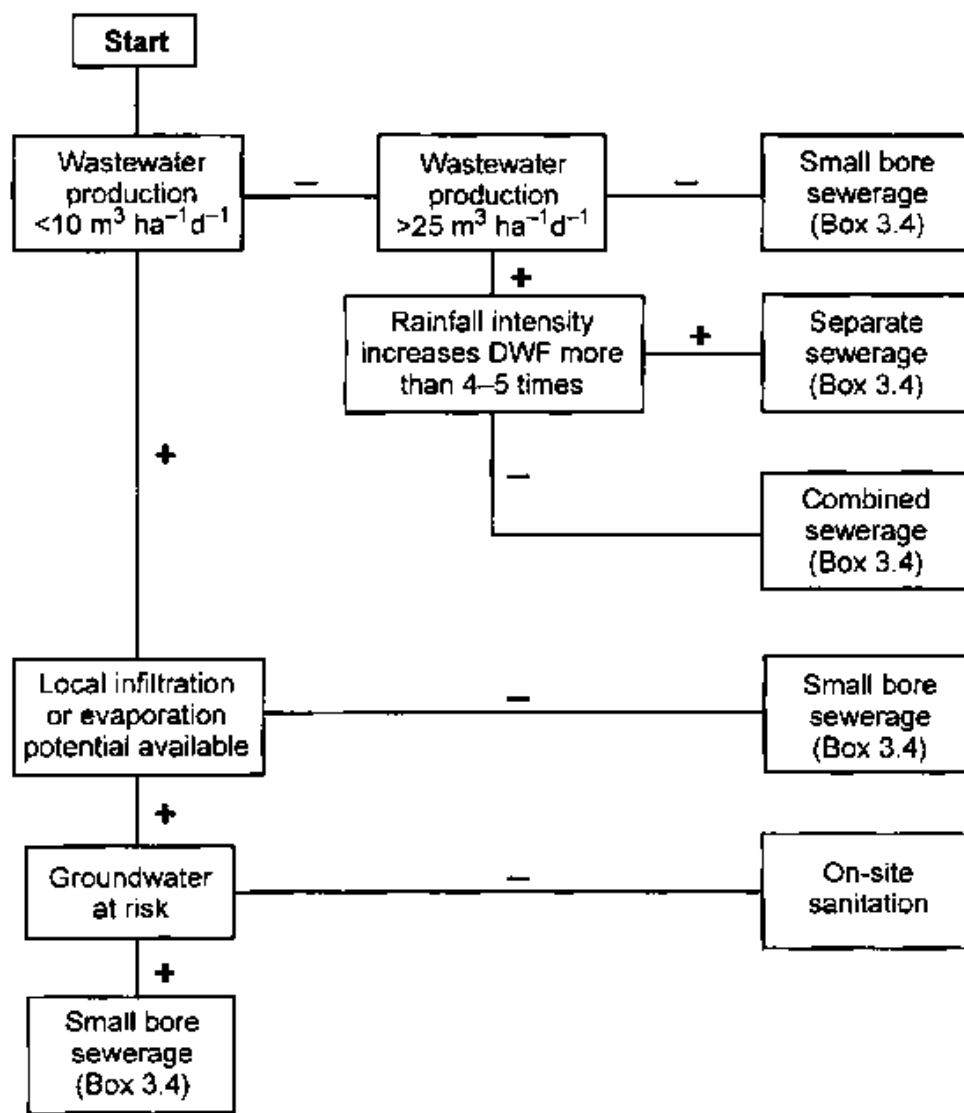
Start

Wastewater production $<10 \text{ m}^3 \text{ ha}^{-1}\text{d}^{-1}$

–

Wastewater production $>25 \text{ m}^3 \text{ ha}^{-1}\text{d}^{-1}$

–

Small bore sewerage (Box 3.4)

+

Rainfall intensity increases DWF more than 4–5 times

+

Separate sewerage (Box 3.4)

–

Combined sewerage (Box 3.4)

+

Local infiltration or evaporation potential available

–

Small bore sewerage (Box 3.4)

+

Groundwater at risk

–

On-site sanitation

+

Small bore sewerage (Box 3.4)